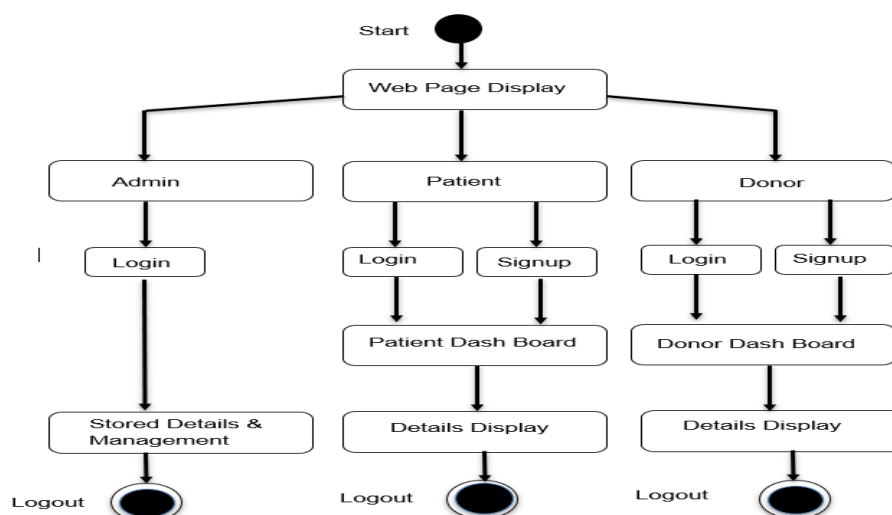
Start

Web Page Display

Admin

Patient

Donor

Login

Login

Signup

Login

Signup

Patient Dash Board

Donor Dash Board

Stored Details & Management

Details Display

Details Display

Logout

Logout

Logout